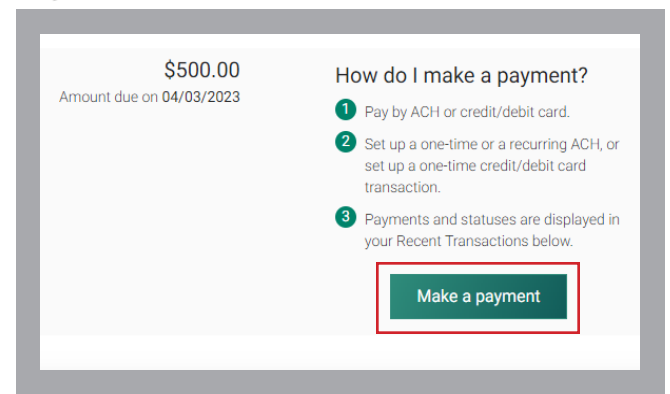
$500.00
Amount due on 04/03/2023

How do I make a payment?

1 Pay by ACH or credit/debit card.

2 Set up a one-time or a recurring ACH, or set up a one-time credit/debit card transaction.

3 Payments and statuses are displayed in your Recent Transactions below.

Make a payment